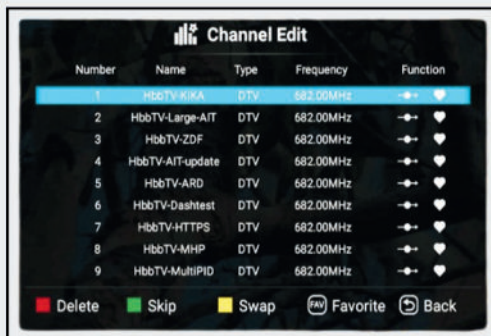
Channel Edit

| Number | Name | Type | Frequency | Function |
|---|---|---|---|---|
| 1 | HbbTV-KIKA | DTV | 682.00MHz | |
| 2 | HbbTV-Large-AIT | DTV | 682.00MHz | |
| 3 | HbbTV-ZDF | DTV | 682.00MHz | |
| 4 | HbbTV-AIT-update | DTV | 682.00MHz | |
| 5 | HbbTV-ARD | DTV | 682.00MHz | |
| 6 | HbbTV-Dashtest | DTV | 682.00MHz | |
| 7 | HbbTV-HTTPS | DTV | 682.00MHz | |
| 8 | HbbTV-MHP | DTV | 682.00MHz | |
| 9 | HbbTV-MultiPID | DTV | 682.00MHz | |

Delete Skip Swap FAV Favorite Back